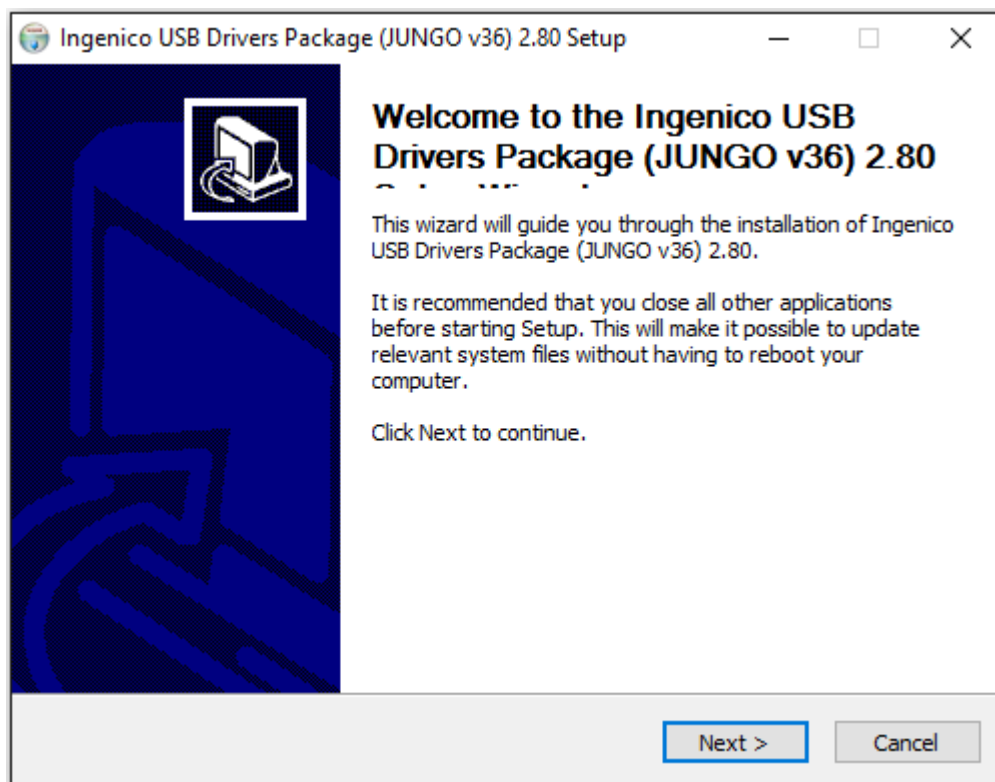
Ingenico USB Drivers Package (JUNGO v36) 2.80 Setup

Welcome to the Ingenico USB Drivers Package (JUNGO v36) 2.80 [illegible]

This wizard will guide you through the installation of Ingenico USB Drivers Package (JUNGO v36) 2.80.

It is recommended that you close all other applications before starting Setup. This will make it possible to update relevant system files without having to reboot your computer.

Click Next to continue.

Next >

Cancel